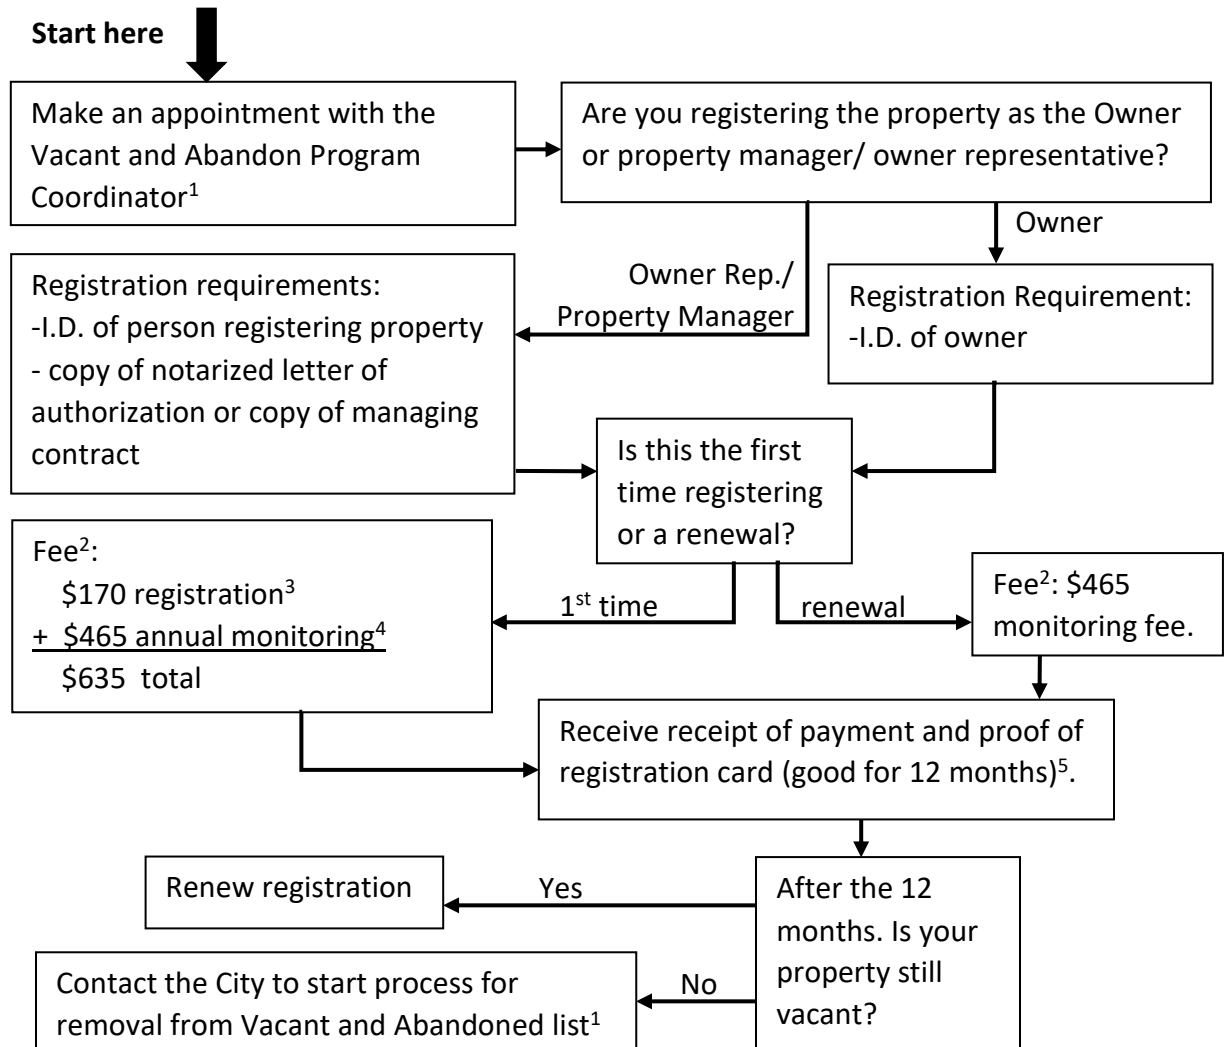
**Start here**

Make an appointment with the Vacant and Abandon Program Coordinator$^1$

Are you registering the property as the Owner or property manager/ owner representative?

Owner

Owner Rep./ Property Manager

Registration requirements:
-I.D. of person registering property
- copy of notarized letter of authorization or copy of managing contract

Registration Requirement:
-I.D. of owner

Is this the first time registering or a renewal?

Fee$^2$:
$170 registration$^3$
+ $465 annual monitoring$^4$
$635 total

1$^{st}$ time

renewal

Fee$^2$: $465 monitoring fee.

Receive receipt of payment and proof of registration card (good for 12 months)$^5$.

Renew registration

Yes

After the 12 months. Is your property still vacant?

No

Contact the City to start process for removal from Vacant and Abandoned list$^1$